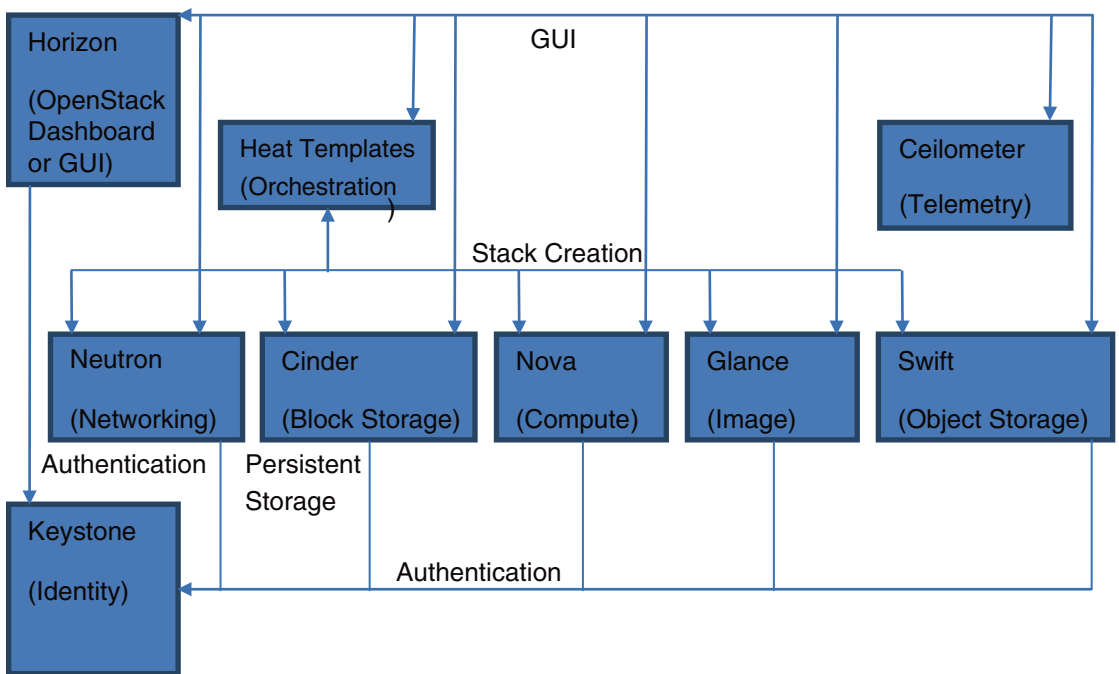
Horizon

(OpenStack Dashboard or GUI)

GUI

Heat Templates

(Orchestration
)

Ceilometer

(Telemetry)

Stack Creation

Neutron

(Networking)

Cinder

(Block Storage)

Nova

(Compute)

Glance

(Image)

Swift

(Object Storage)

Authentication

Persistent Storage

Keystone

(Identity)

Authentication